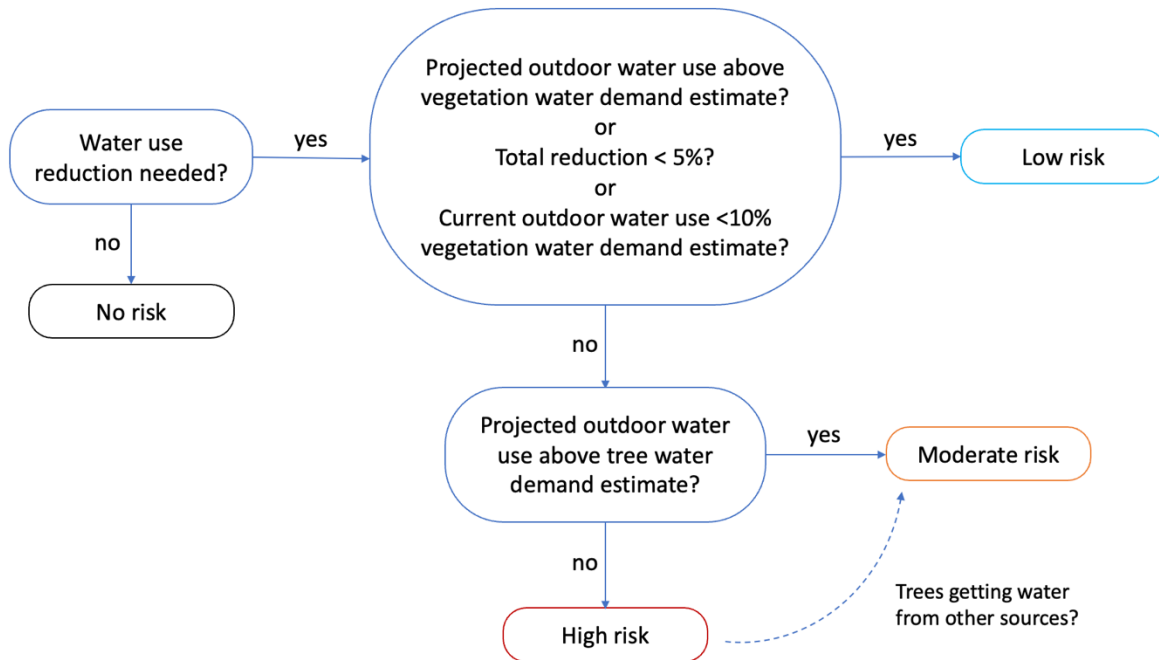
Water use reduction needed?

yes

Projected outdoor water use above vegetation water demand estimate?
or
Total reduction < 5%?
or
Current outdoor water use <10% vegetation water demand estimate?

yes

Low risk

no

No risk

no

Projected outdoor water use above tree water demand estimate?

yes

Moderate risk

no

High risk

Trees getting water from other sources?